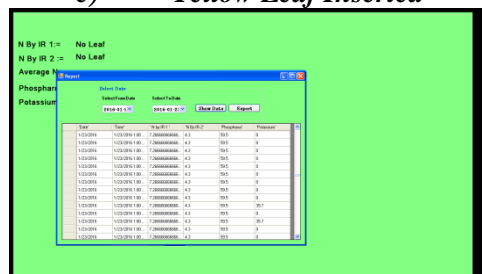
Yellow Leaf Inserted

N By IR 1:= No Leaf
N By IR 2 := No Leaf
Average N
Phosphor
Potassium

Report
Select Date
Select From Date
Select To Date
2016-01-1
2016-01-2
Show Data
Export

| Date | Time | N By IR 1 | N By IR 2 | Phosphous | Potassium |
|---|---|---|---|---|---|
| 1/23/2016 | 1/23/2016 1:00 ... | 7.28000000000... | 4.3 | 59.5 | 0 |
| 1/23/2016 | 1/23/2016 1:00 ... | 7.28000000000... | 4.3 | 59.5 | 0 |
| 1/23/2016 | 1/23/2016 1:00 ... | 7.28000000000... | 4.3 | 59.5 | 0 |
| 1/23/2016 | 1/23/2016 1:00 ... | 7.28000000000... | 4.3 | 59.5 | 0 |
| 1/23/2016 | 1/23/2016 1:00 ... | 7.28000000000... | 4.3 | 59.5 | 0 |
| 1/23/2016 | 1/23/2016 1:00 ... | 7.28000000000... | 4.3 | 59.5 | 0 |
| 1/23/2016 | 1/23/2016 1:00 ... | 7.28000000000... | 4.3 | 59.5 | 0 |
| 1/23/2016 | 1/23/2016 1:00 ... | 7.28000000000... | 4.3 | 59.5 | 0 |
| 1/23/2016 | 1/23/2016 1:00 ... | 7.28000000000... | 4.3 | 59.5 | 0 |
| 1/23/2016 | 1/23/2016 1:00 ... | 7.28000000000... | 4.3 | 59.5 | 35.7 |
| 1/23/2016 | 1/23/2016 1:00 ... | 7.28000000000... | 4.3 | 59.5 | 0 |
| 1/23/2016 | 1/23/2016 1:00 ... | 7.28000000000... | 4.3 | 59.5 | 35.7 |
| 1/23/2016 | 1/23/2016 1:00 ... | 7.28000000000... | 4.3 | 59.5 | 0 |
| 1/23/2016 | 1/23/2016 1:00 ... | 7.28000000000... | 4.3 | 59.5 | 0 |